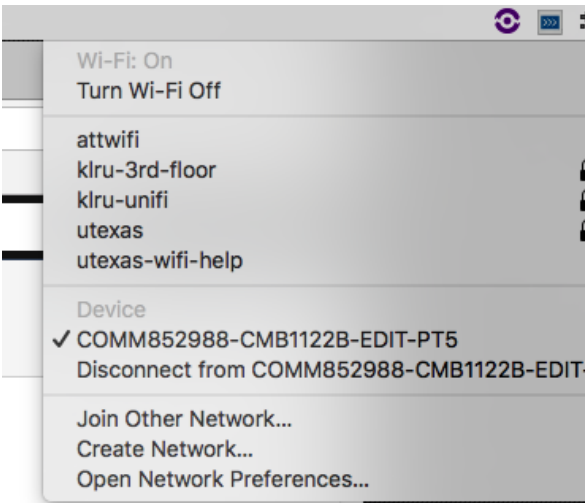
Wi-Fi: On
Turn Wi-Fi Off

attwifi
klru-3rd-floor
klru-unifi
utexas
utexas-wifi-help

Device
✓ COMM852988-CMB1122B-EDIT-PT5
Disconnect from COMM852988-CMB1122B-EDIT-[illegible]

Join Other Network...
Create Network...
Open Network Preferences...